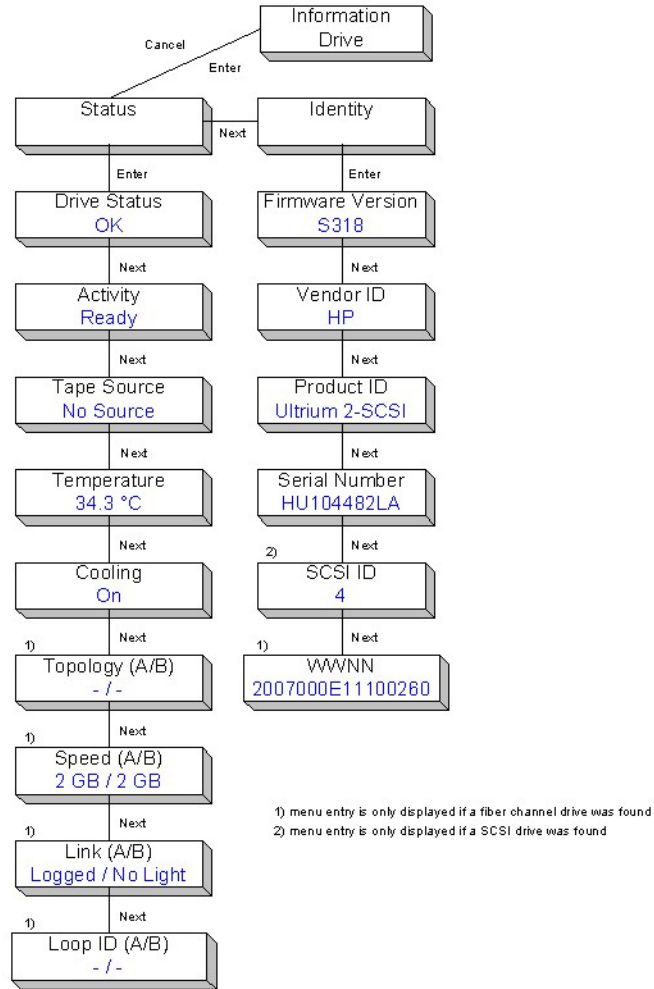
Information Drive

Cancel

Enter

Status

Next

Identity

Enter

Drive Status
OK

Next

Activity
Ready

Next

Tape Source
No Source

Next

Temperature
34.3 °C

Next

Cooling
On

Next

1)
Topology (A/B)
- / -

Next

1)
Speed (A/B)
2 GB / 2 GB

Next

1)
Link (A/B)
Logged / No Light

Next

1)
Loop ID (A/B)
- / -

Enter

Firmware Version
S318

Next

Vendor ID
HP

Next

Product ID
Ultrium 2-SCSI

Next

Serial Number
HU104482LA

Next

2)
SCSI ID
4

Next

1)
WWNN
2007000E11100260

1) menu entry is only displayed if a fiber channel drive was found
2) menu entry is only displayed if a SCSI drive was found